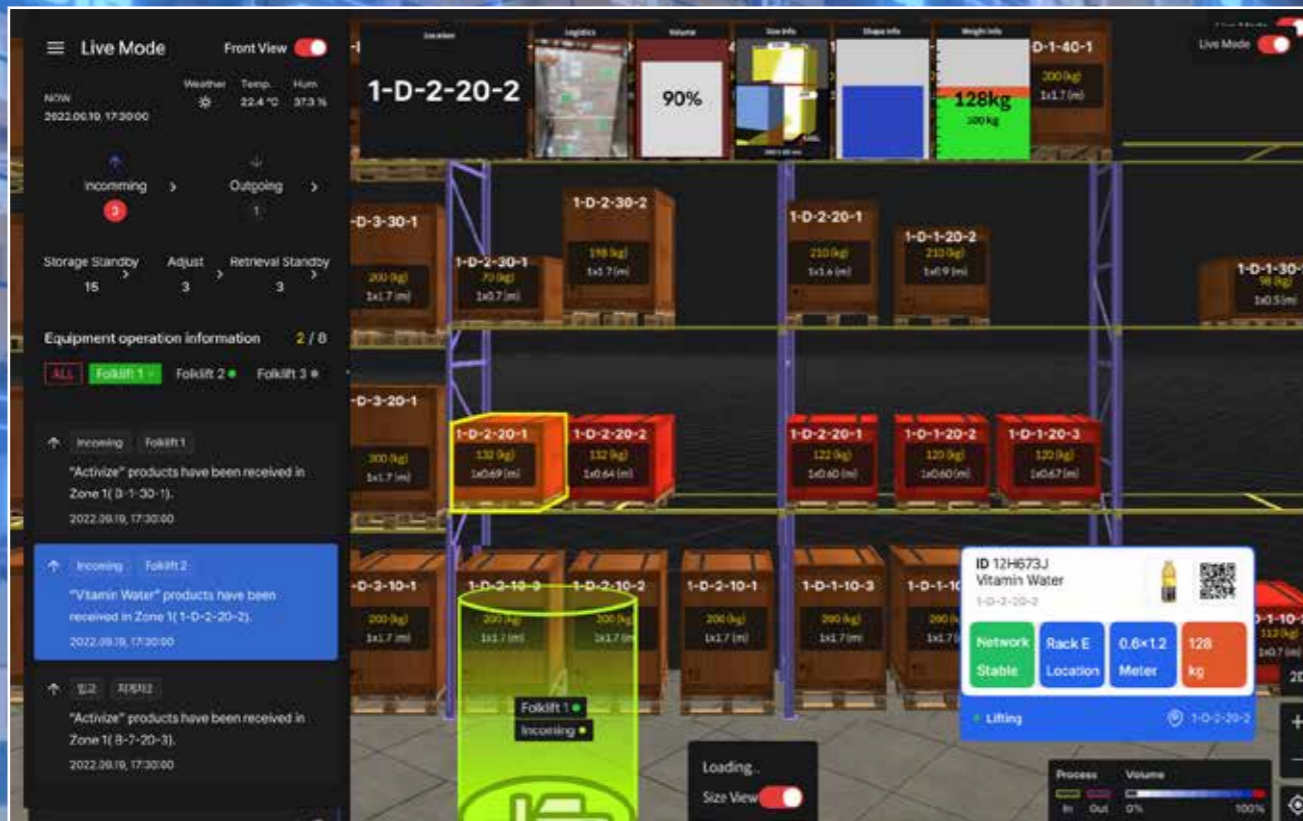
Live Mode
Front View

NOW
2022.09.19. 17:30:00
Weather
Temp. 22.4 °C
Hum. 37.3 %

Incomming 3
Outgoing 1

Storage Standby 15
Adjust 3
Retrieval Standby 3

Equipment operation information 2 / 8

ALL
Folklift 1
Folklift 2
Folklift 3

Incoming Folklift 1
"Activize" products have been received in Zone 1( 8-1-30-1).
2022.09.19. 17:30:00

Incoming Folklift 2
"Vitamin Water" products have been received in Zone 1( 1-D-2-20-2).
2022.09.19. 17:30:00

입고 지게차
"Activize" products have been received in Zone 1( 8-7-20-3).
2022.09.19. 17:30:00

Location
Logistics
Volume
Size Info
Shape Info
Weigh Info
1-D-2-20-2
90%
128kg
100 kg

Live Mode

1-D-1-40-1
200 (kg)
1x1.7 (m)

1-D-3-30-1
200 (kg)
1x1.7 (m)
1-D-2-30-1
70 (kg)
1x0.7 (m)
1-D-2-30-2
198 (kg)
1x1.7 (m)
1-D-2-20-1
210 (kg)
1x1.6 (m)
1-D-1-20-2
210 (kg)
1x0.9 (m)
1-D-1-30-
98 (kg)
1x0.5 (m)

1-D-3-20-1
200 (kg)
1x1.7 (m)
1-D-2-20-1
132 (kg)
1x0.69 (m)
1-D-2-20-2
132 (kg)
1x0.64 (m)
1-D-2-20-1
122 (kg)
1x0.60 (m)
1-D-1-20-2
120 (kg)
1x0.60 (m)
1-D-1-20-3
120 (kg)
1x0.67 (m)

1-D-3-10-1
200 (kg)
1x1.7 (m)
1-D-2-10-3
200 (kg)
1x1.7 (m)
1-D-2-10-2
200 (kg)
1x1.7 (m)
1-D-2-10-1
200 (kg)
1x1.7 (m)
1-D-1-10-3
200 (kg)
1x1.7 (m)
1-D-1-1
200 (k
1x1.7
1-D-1-10-
113 (kg)
1x0.7 (m)

ID 12H673J
Vitamin Water
1-D-2-20-2
Network Stable
Rack E Location
0.6×1.2 Meter
128 kg
Lifting
1-D-2-20-2

Folklift 1
Incoming

Loading..
Size View

Process
In Out
Volume
0% 100%